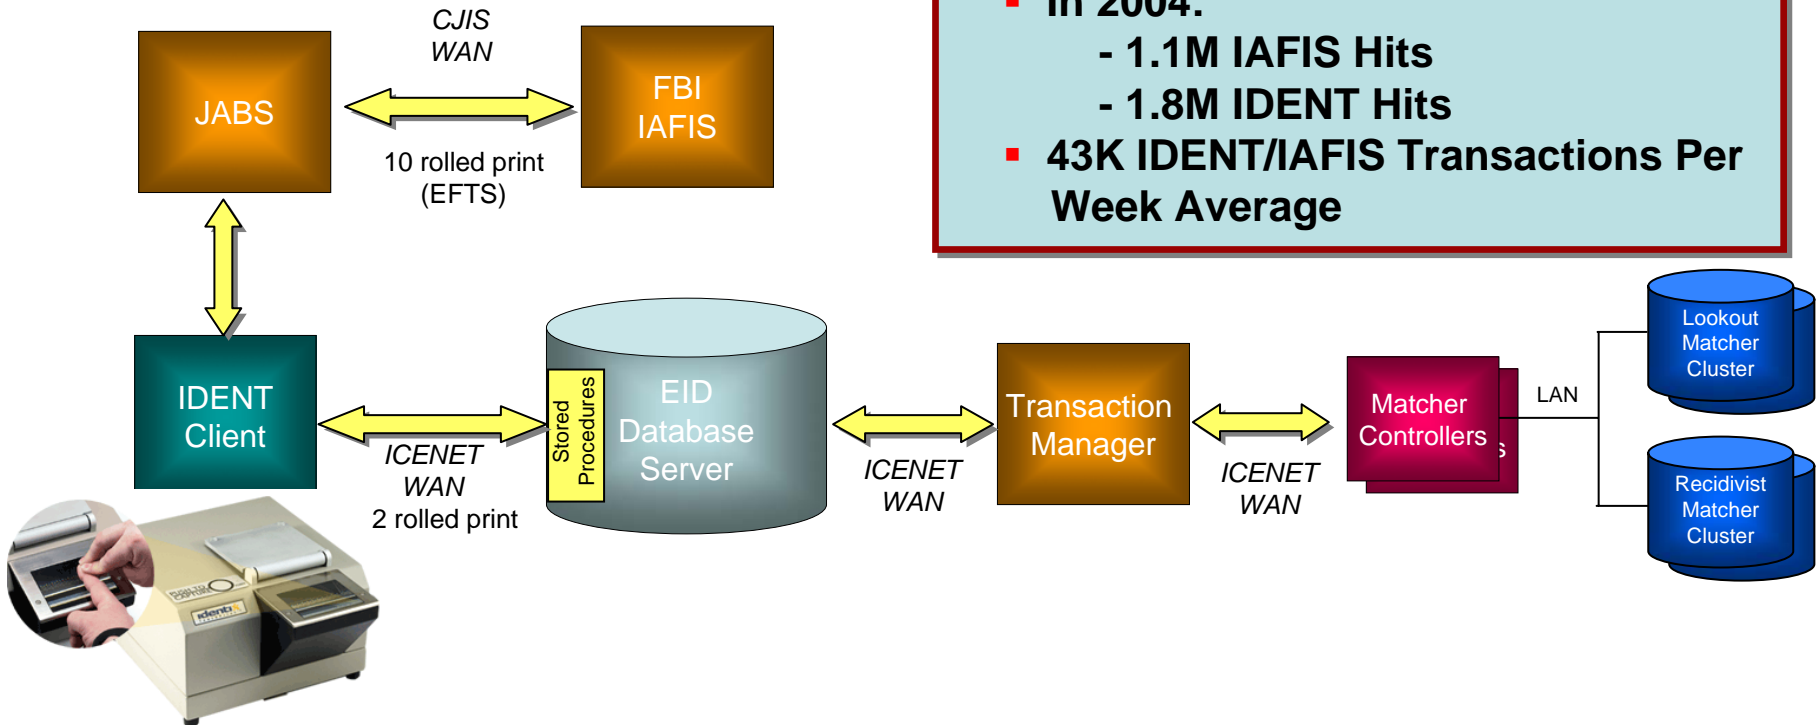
JABS

CJIS WAN

FBI IAFIS

10 rolled print (EFTS)

In 2004:
- 1.1M IAFIS Hits
- 1.8M IDENT Hits

43K IDENT/IAFIS Transactions Per Week Average

IDENT Client

ICENET WAN
2 rolled print

Stored Procedures

EID Database Server

ICENET WAN

Transaction Manager

ICENET WAN

Matcher Controllers

LAN

Lookout Matcher Cluster

Recidivist Matcher Cluster